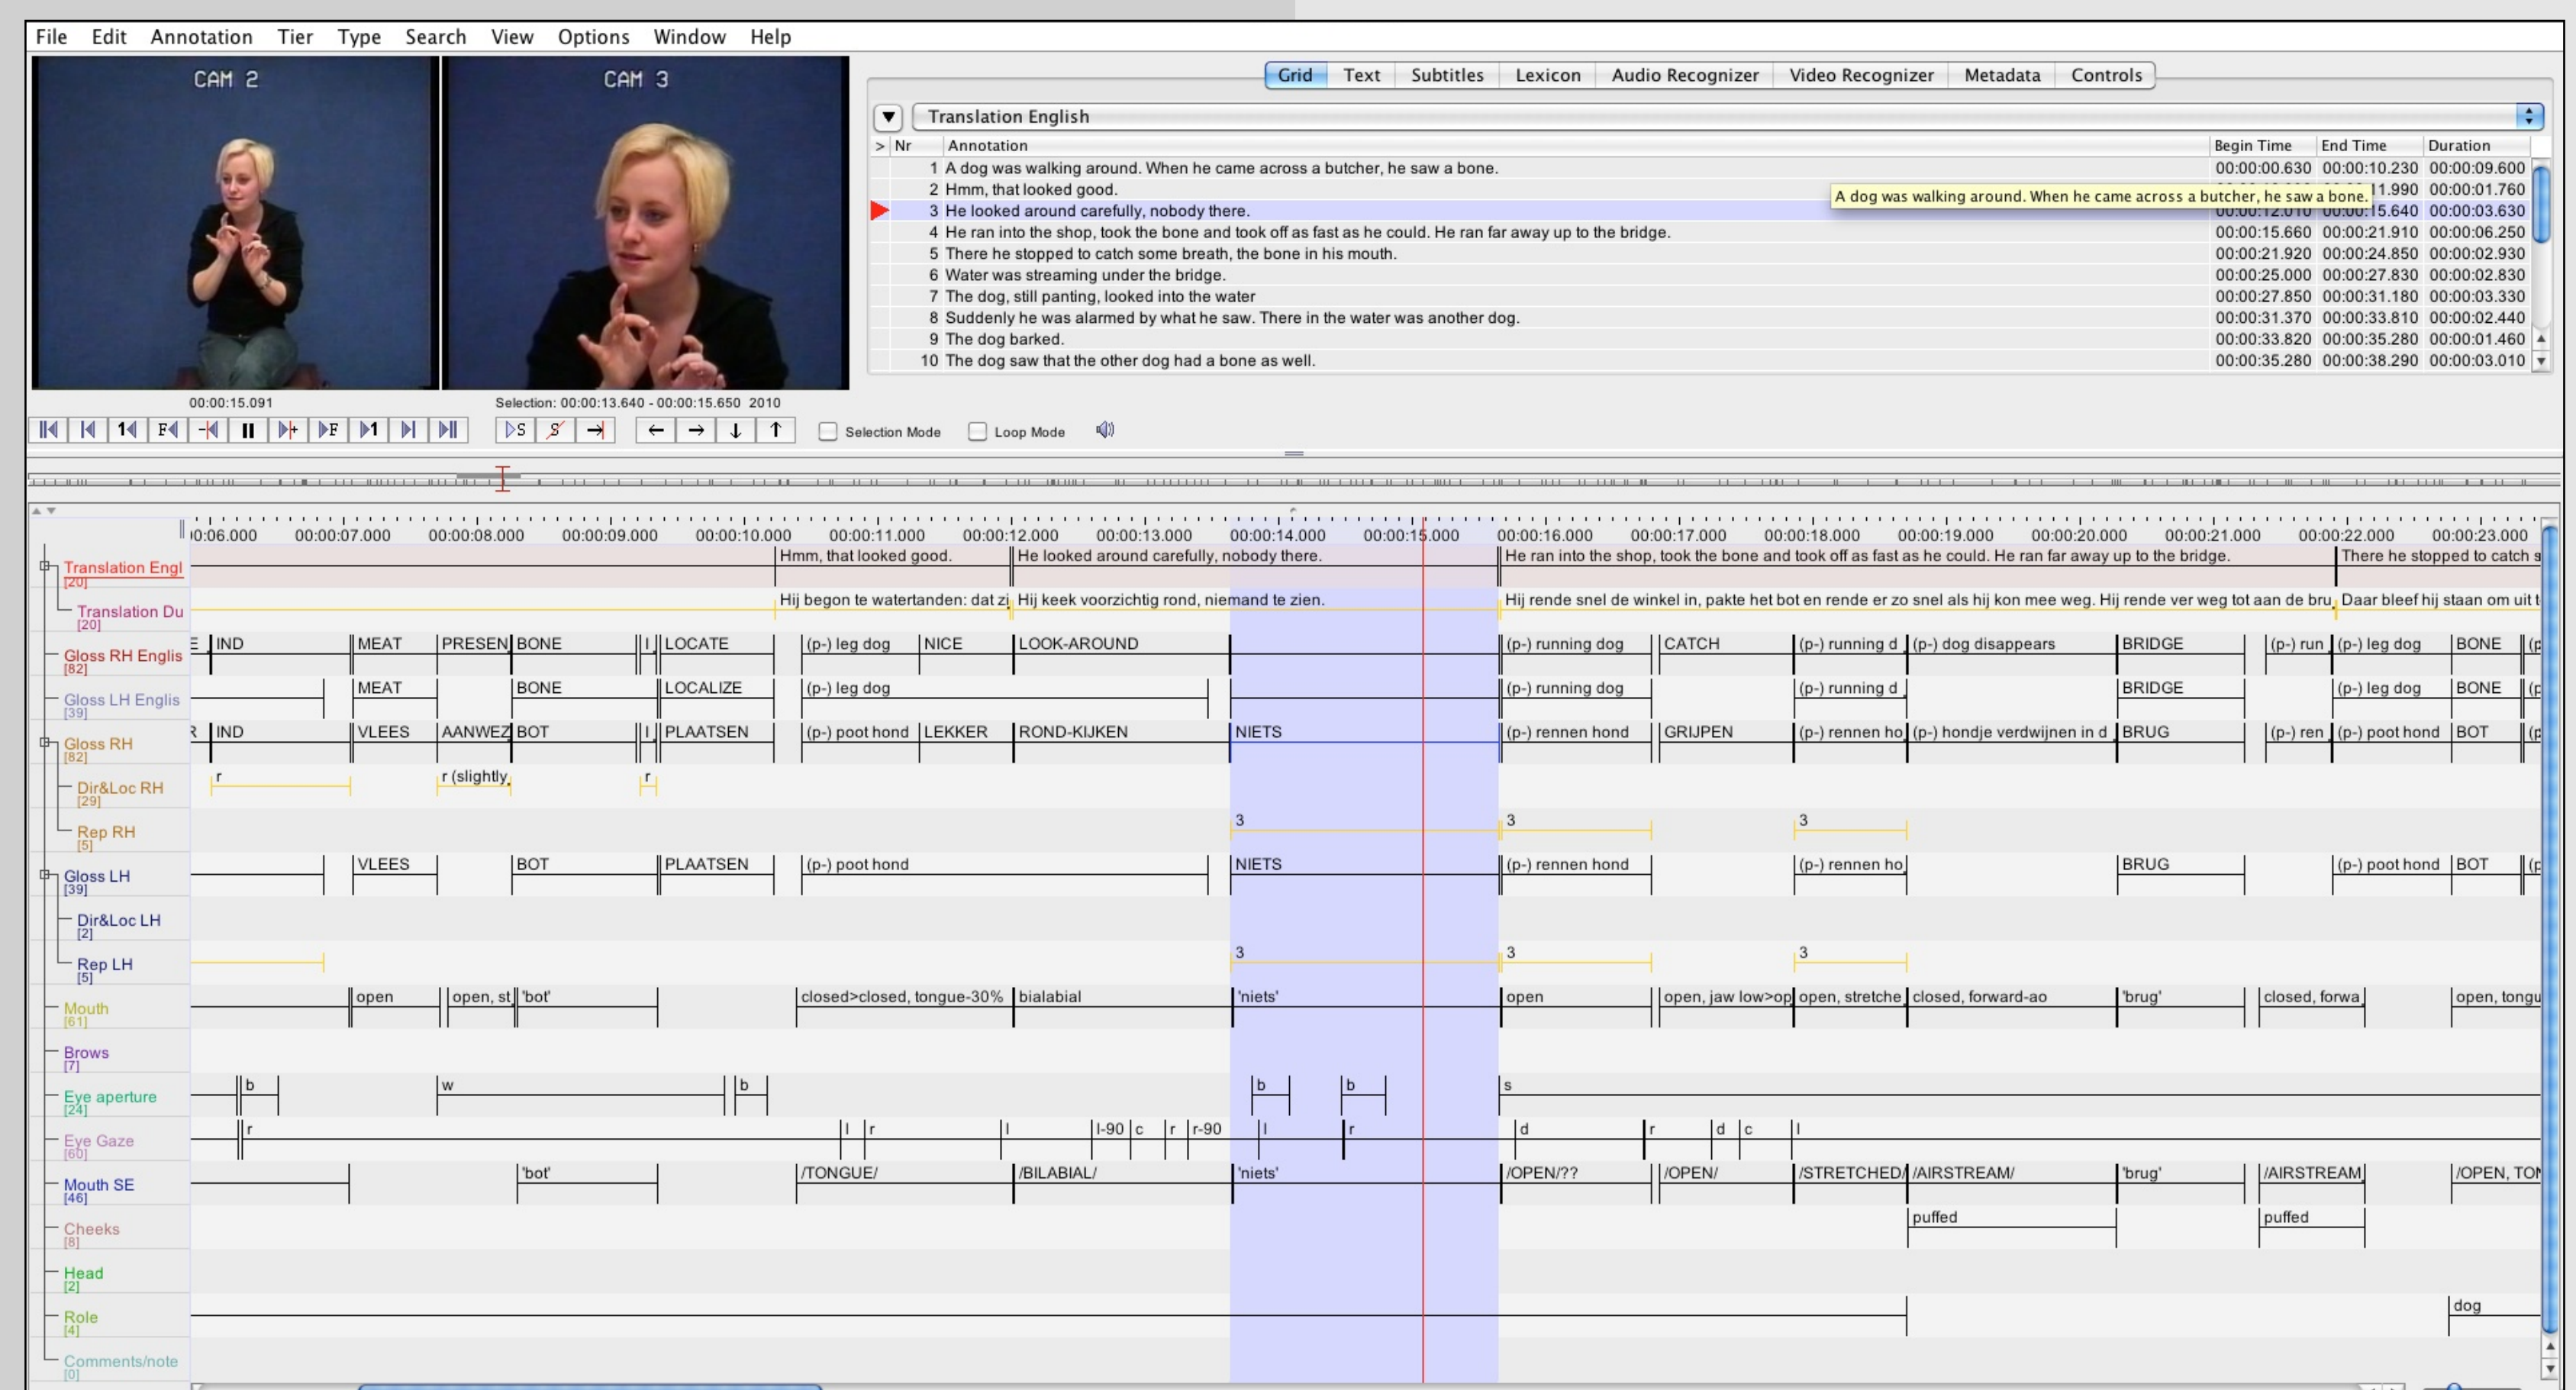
File Edit Annotation Tier Type Search View Options Window Help

CAM 2 CAM 3

Grid Text Subtitles Lexicon Audio Recognizer Video Recognizer Metadata Controls

Translation English

| > Nr | Annotation | Begin Time | End Time | Duration |
|---|---|---|---|---|
| 1 | A dog was walking around. When he came across a butcher, he saw a bone. | 00:00:00.630 | 00:00:10.230 | 00:00:09.600 |
| 2 | Hmm, that looked good. | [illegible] | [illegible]1.990 | 00:00:01.760 |
| 3 | He looked around carefully, nobody there. | 00:00:12.010 | 00:00:15.640 | 00:00:03.630 |
| 4 | He ran into the shop, took the bone and took off as fast as he could. He ran far away up to the bridge. | 00:00:15.660 | 00:00:21.910 | 00:00:06.250 |
| 5 | There he stopped to catch some breath, the bone in his mouth. | 00:00:21.920 | 00:00:24.850 | 00:00:02.930 |
| 6 | Water was streaming under the bridge. | 00:00:25.000 | 00:00:27.830 | 00:00:02.830 |
| 7 | The dog, still panting, looked into the water | 00:00:27.850 | 00:00:31.180 | 00:00:03.330 |
| 8 | Suddenly he was alarmed by what he saw. There in the water was another dog. | 00:00:31.370 | 00:00:33.810 | 00:00:02.440 |
| 9 | The dog barked. | 00:00:33.820 | 00:00:35.280 | 00:00:01.460 |
| 10 | The dog saw that the other dog had a bone as well. | 00:00:35.280 | 00:00:38.290 | 00:00:03.010 |

A dog was walking around. When he came across a butcher, he saw a bone.

00:00:15.091
Selection: 00:00:13.640 - 00:00:15.650 2010

Selection Mode Loop Mode

0:06.000 00:00:07.000 00:00:08.000 00:00:09.000 00:00:10.000 00:00:11.000 00:00:12.000 00:00:13.000 00:00:14.000 00:00:15.000 00:00:16.000 00:00:17.000 00:00:18.000 00:00:19.000 00:00:20.000 00:00:21.000 00:00:22.000 00:00:23.000

Translation Engl [20] Hmm, that looked good. He looked around carefully, nobody there. He ran into the shop, took the bone and took off as fast as he could. He ran far away up to the bridge. There he stopped to catch s

Translation Du [20] Hij begon te watertanden: dat zi Hij keek voorzichtig rond, niemand te zien. Hij rende snel de winkel in, pakte het bot en rende er zo snel als hij kon mee weg. Hij rende ver weg tot aan de bru Daar bleef hij staan om uit t

Gloss RH Englis [82] E IND MEAT PRESEN BONE I LOCATE (p-) leg dog NICE LOOK-AROUND (p-) running dog CATCH (p-) running d (p-) dog disappears BRIDGE (p-) run (p-) leg dog BONE (p

Gloss LH Englis [39] MEAT BONE LOCALIZE (p-) leg dog (p-) running dog (p-) running d BRIDGE (p-) leg dog BONE (p

Gloss RH [82] R IND VLEES AANWEZ BOT I PLAATSEN (p-) poot hond LEKKER ROND-KIJKEN NIETS (p-) rennen hond GRIJPEN (p-) rennen ho (p-) hondje verdwijnen in d BRUG (p-) ren (p-) poot hond BOT (p

Dir&Loc RH [29] r r (slightly r

Rep RH [5] 3 3 3

Gloss LH [39] VLEES BOT PLAATSEN (p-) poot hond NIETS (p-) rennen hond (p-) rennen ho BRUG (p-) poot hond BOT (p

Dir&Loc LH [2]

Rep LH [5] 3 3 3

Mouth [61] open open, st 'bot' closed>closed, tongue-30% bialabial 'niets' open open, jaw low>op open, stretche closed, forward-ao 'brug' closed, forwa open, tongu

Brows [7]

Eye aperture [24] b w b b b s

Eye Gaze [60] r l r l l-90 c r r-90 l r d r d c l

Mouth SE [46] 'bot' /TONGUE/ /BILABIAL/ 'niets' /OPEN/?? /OPEN/ /STRETCHED /AIRSTREAM/ 'brug' /AIRSTREAM /OPEN, TON

Cheeks [8] puffed puffed

Head [2]

Role [4] dog

Comments/note [0]